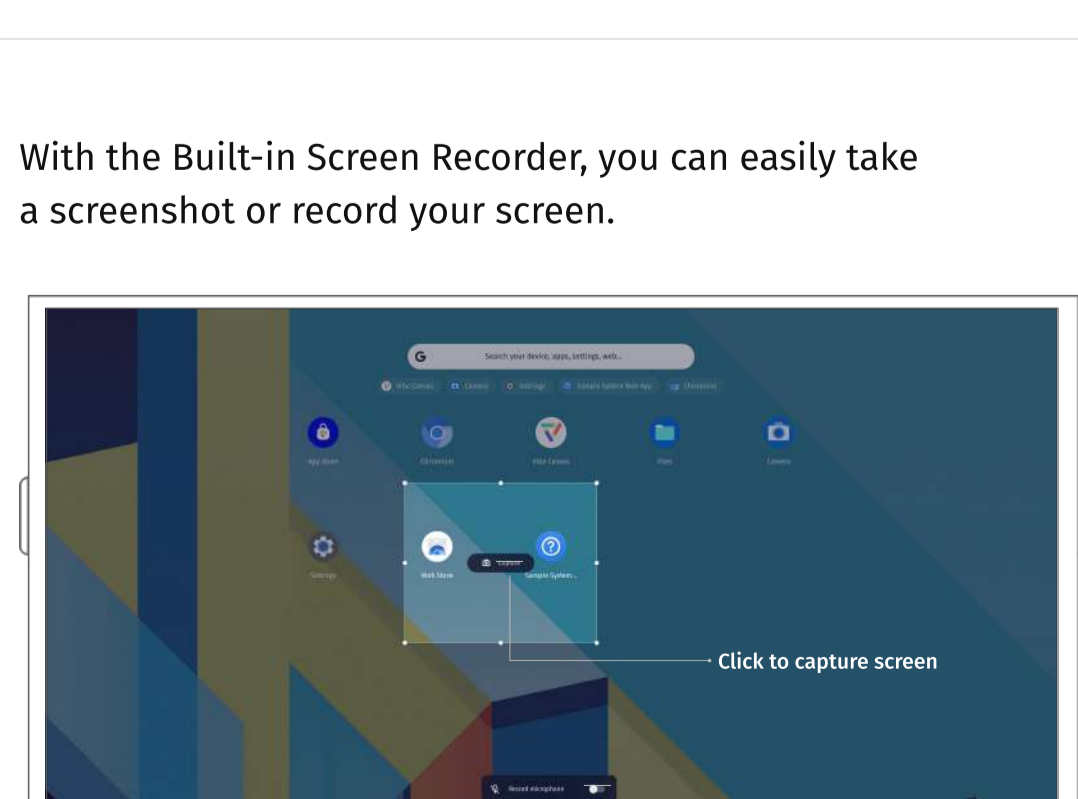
With the Built-in Screen Recorder, you can easily take a screenshot or record your screen.

Search your device, apps, settings, web...

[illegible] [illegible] Settings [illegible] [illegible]

App Store

Chromium

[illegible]

Files

Camera

Settings

Web Store

Capture

Sample System...

Click to capture screen

Record microphone